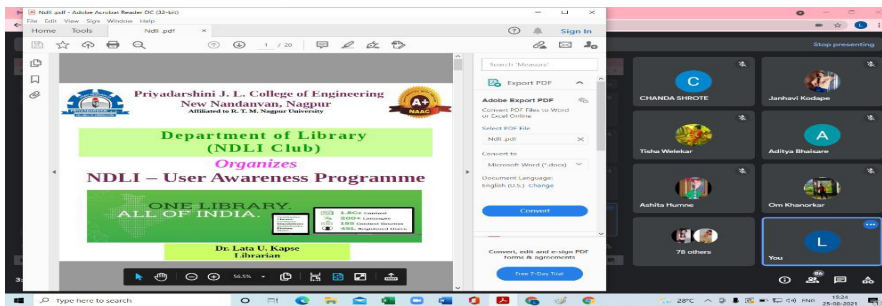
Ndli.pdf - Adobe Acrobat Reader DC (32-bit)
File Edit View Sign Window Help
Home Tools Ndli.pdf ×
Sign In
1 / 20
Priyadarshini J. L. College of Engineering
New Nandanvan, Nagpur
Affiliated to R. T. M. Nagpur University
A+ NAAC
Department of Library
(NDLI Club)
Organizes
NDLI – User Awareness Programme
ONE LIBRARY. ALL OF INDIA.
Dr. Lata U. Kapse
Librarian
56.5%
Search 'Mincore'
Export PDF
Adobe Export PDF
Convert PDF Files to Word or Excel Online
Select PDF File
Ndli.pdf
Convert to
Microsoft Word (*.docx)
Document Language:
English (U.S.) Change
Convert
Convert, edit and e-sign PDF forms & agreements
Free 7-Day Trial
Stop presenting
CHANDA SHROTE
Janhavi Kodape
Tisha Welekar
Aditya Bhaisare
Ashita Hurne
Om Khanorkar
78 others
You
Type here to search
28°C
15:24
25-08-2021